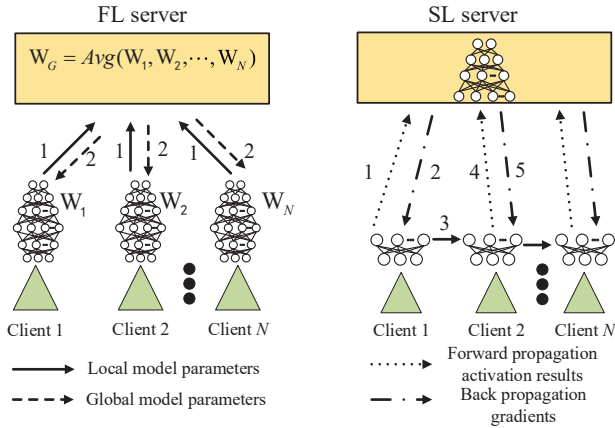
FL server

$W_G = Avg(W_1, W_2, \cdots, W_N)$

1 2 1 2 1 2

$W_1$ $W_2$ $W_N$

Client 1 Client 2 Client $N$

Local model parameters

Global model parameters

SL server

1 2 4 5

3

Client 1 Client 2 Client $N$

Forward propagation activation results

Back propagation gradients